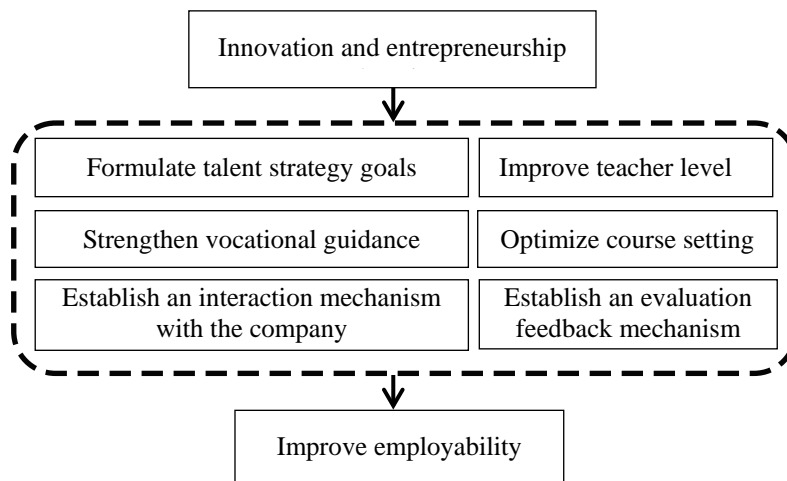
Innovation and entrepreneurship

Formulate talent strategy goals

Improve teacher level

Strengthen vocational guidance

Optimize course setting

Establish an interaction mechanism with the company

Establish an evaluation feedback mechanism

Improve employability